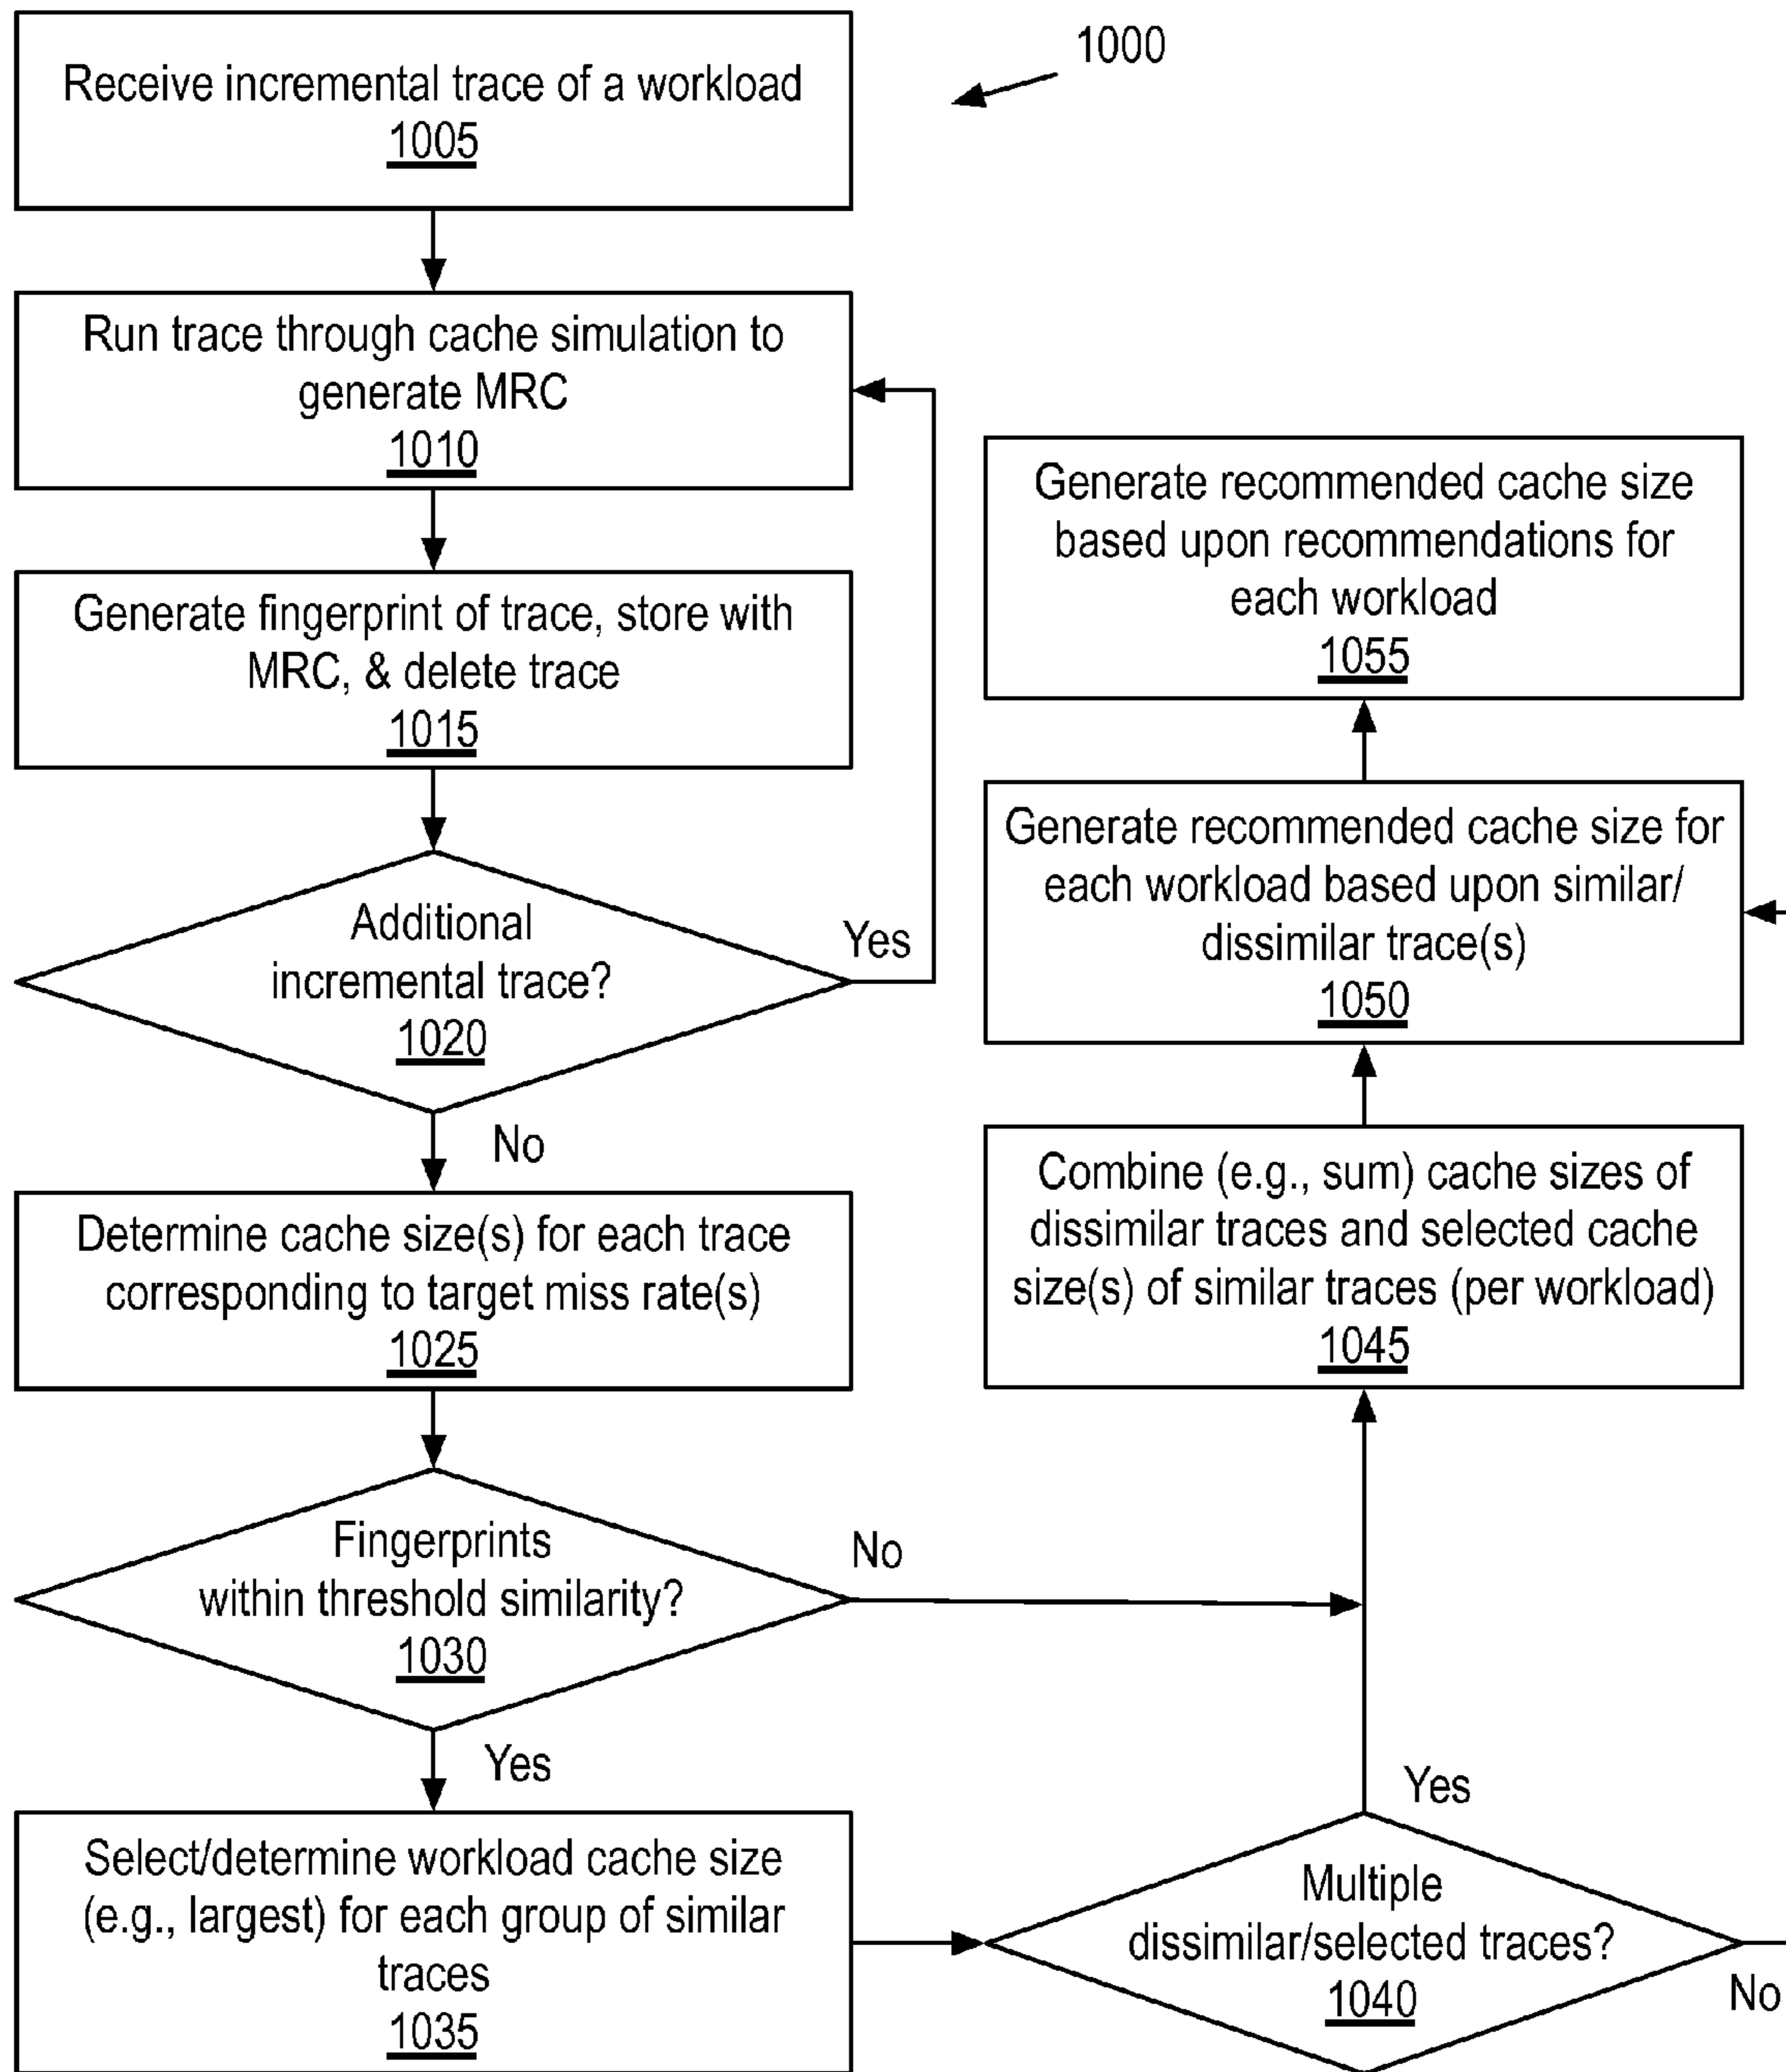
1000

Receive incremental trace of a workload
1005

Run trace through cache simulation to generate MRC
1010

Generate fingerprint of trace, store with MRC, & delete trace
1015

Additional incremental trace?
1020

Yes

No

Determine cache size(s) for each trace corresponding to target miss rate(s)
1025

Fingerprints within threshold similarity?
1030

No

Yes

Select/determine workload cache size (e.g., largest) for each group of similar traces
1035

Multiple dissimilar/selected traces?
1040

Yes

No

Combine (e.g., sum) cache sizes of dissimilar traces and selected cache size(s) of similar traces (per workload)
1045

Generate recommended cache size for each workload based upon similar/ dissimilar trace(s)
1050

Generate recommended cache size based upon recommendations for each workload
1055